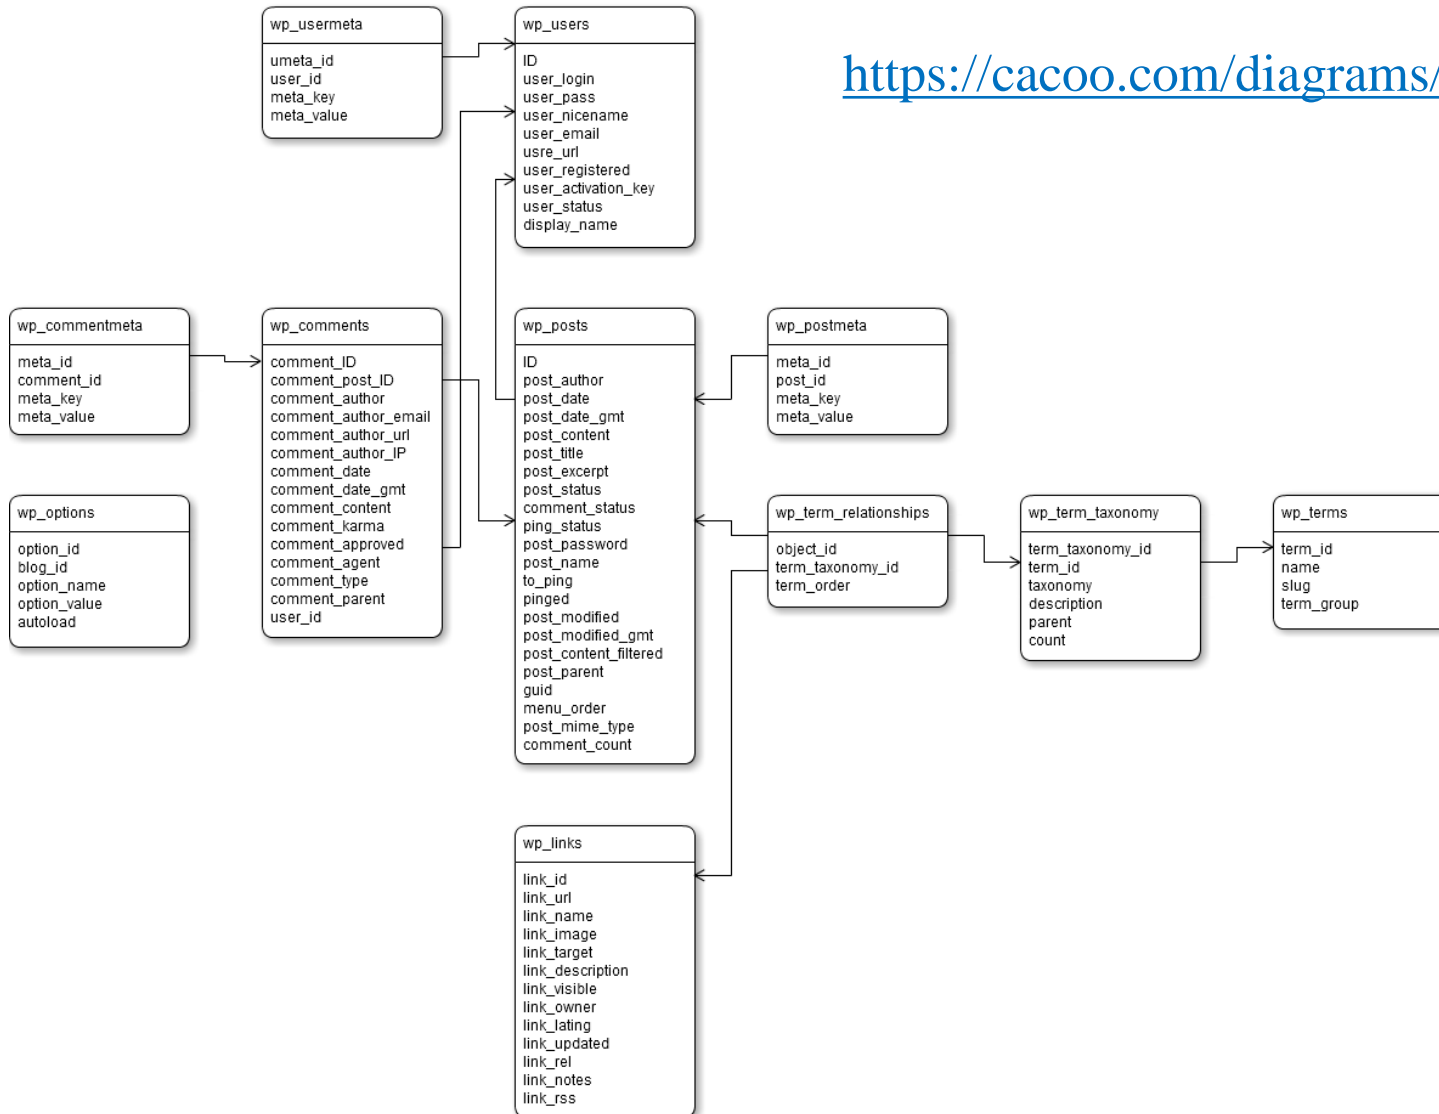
wp_usermeta

umeta_id
user_id
meta_key
meta_value

wp_users

ID
user_login
user_pass
user_nicename
user_email
usre_url
user_registered
user_activation_key
user_status
display_name

https://cacoo.com/diagrams/

wp_commentmeta

meta_id
comment_id
meta_key
meta_value

wp_comments

comment_ID
comment_post_ID
comment_author
comment_author_email
comment_author_url
comment_author_IP
comment_date
comment_date_gmt
comment_content
comment_karma
comment_approved
comment_agent
comment_type
comment_parent
user_id

wp_posts

ID
post_author
post_date
post_date_gmt
post_content
post_title
post_excerpt
post_status
comment_status
ping_status
post_password
post_name
to_ping
pinged
post_modified
post_modified_gmt
post_content_filtered
post_parent
guid
menu_order
post_mime_type
comment_count

wp_postmeta

meta_id
post_id
meta_key
meta_value

wp_options

option_id
blog_id
option_name
option_value
autoload

wp_term_relationships

object_id
term_taxonomy_id
term_order

wp_term_taxonomy

term_taxonomy_id
term_id
taxonomy
description
parent
count

wp_terms

term_id
name
slug
term_group

wp_links

link_id
link_url
link_name
link_image
link_target
link_description
link_visible
link_owner
link_lating
link_updated
link_rel
link_notes
link_rss